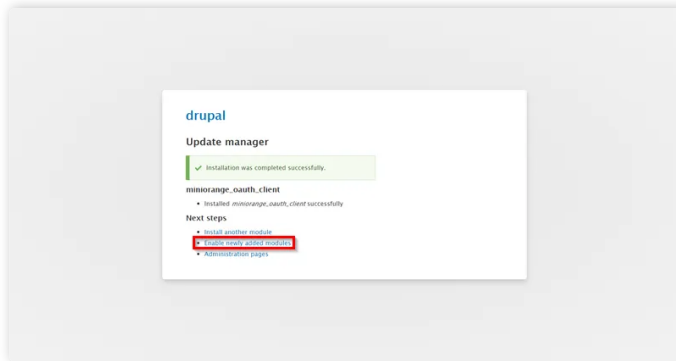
drupal

Update manager

Installation was completed successfully.

miniorange_oauth_client

- Installed *miniorange_oauth_client* successfully

Next steps

- Install another module
- Enable newly added modules
- Administration pages